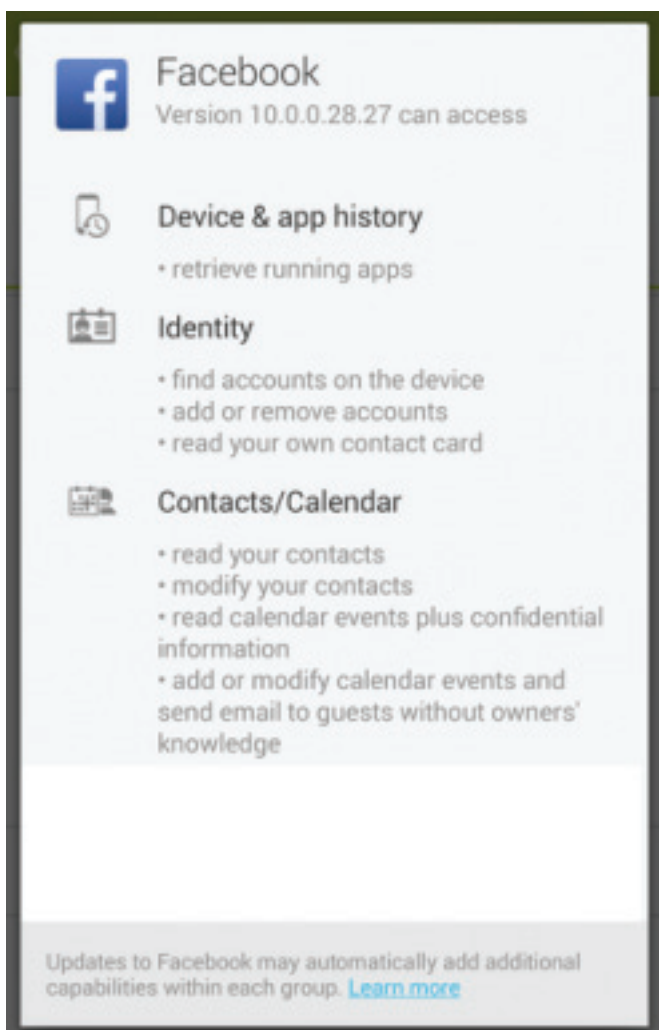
Facebook
Version 10.0.0.28.27 can access

Device & app history

• retrieve running apps

Identity

• find accounts on the device
• add or remove accounts
• read your own contact card

Contacts/Calendar

• read your contacts
• modify your contacts
• read calendar events plus confidential information
• add or modify calendar events and send email to guests without owners' knowledge

Updates to Facebook may automatically add additional capabilities within each group. Learn more